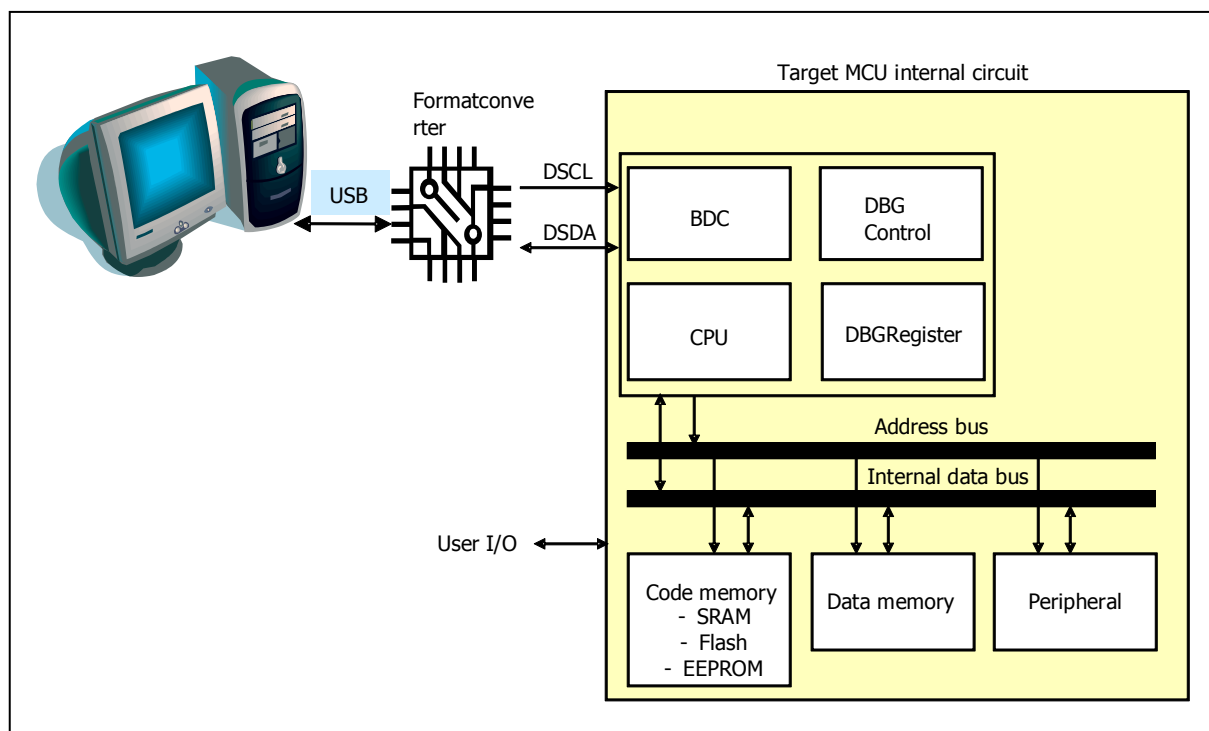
Target MCU internal circuit

Formatconve rter

USB

DSCL

DSDA

BDC

DBG Control

CPU

DBGRegister

Address bus

Internal data bus

User I/O

Code memory
- SRAM
- Flash
- EEPROM

Data memory

Peripheral